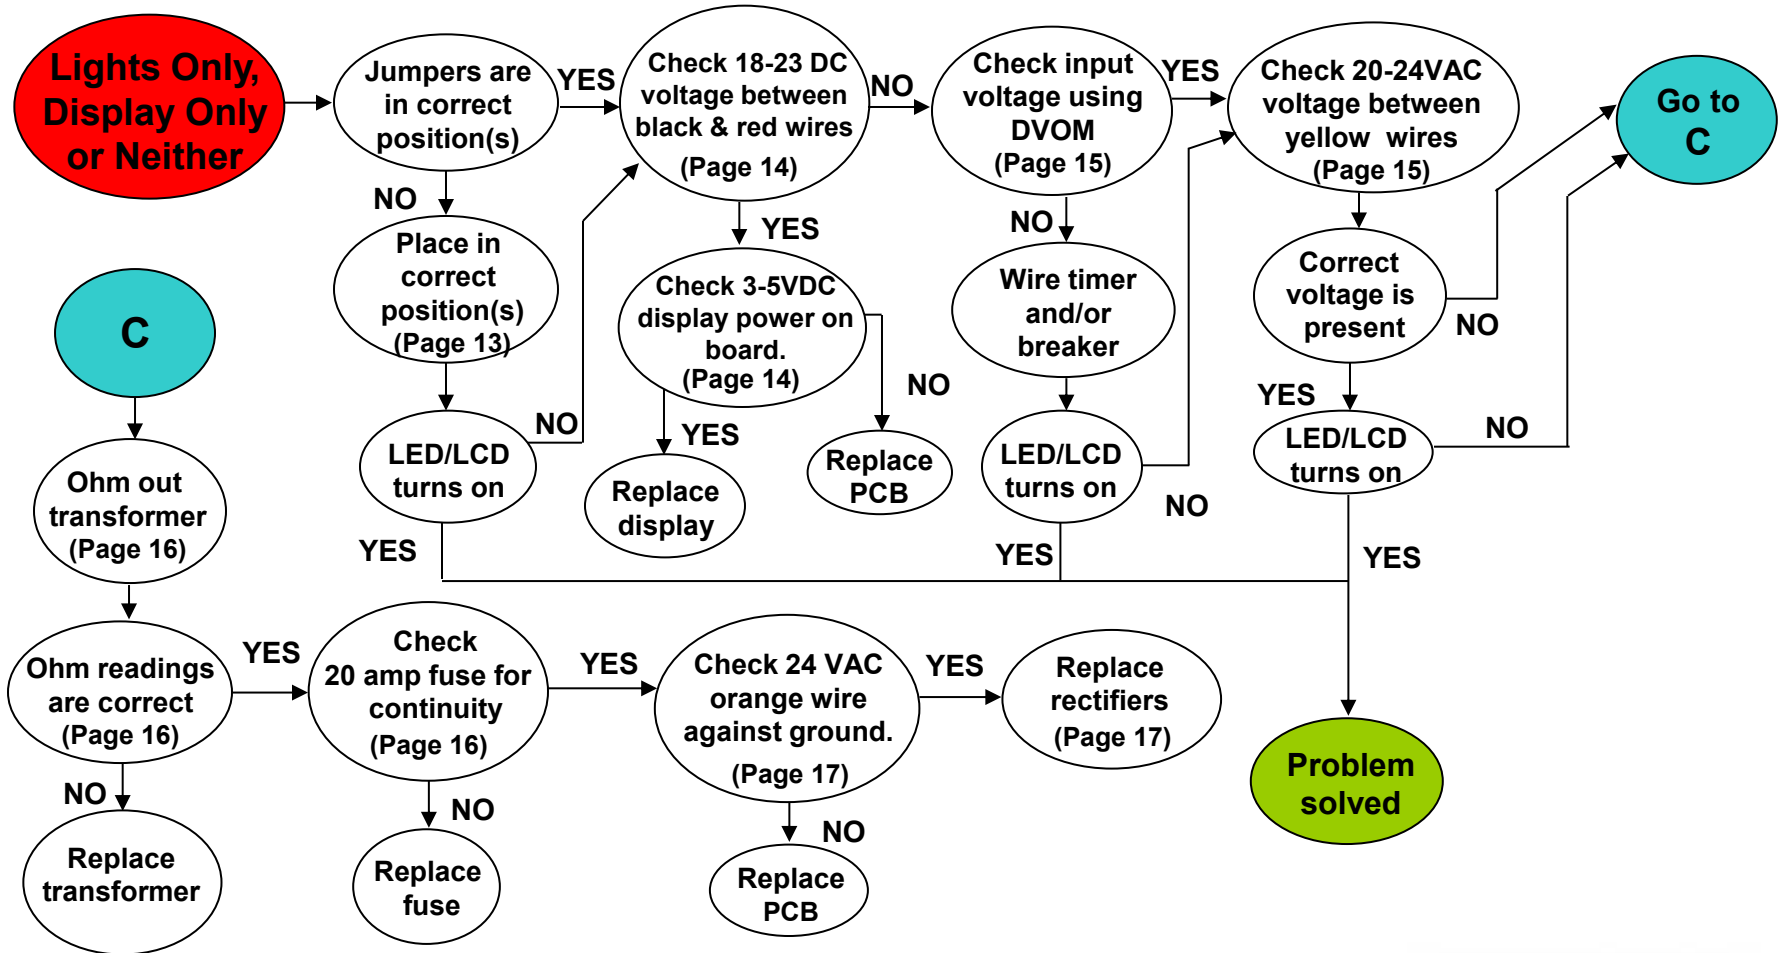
Lights Only, Display Only or Neither

Jumpers are in correct position(s)

YES

Check 18-23 DC voltage between black & red wires (Page 14)

NO

Check input voltage using DVOM (Page 15)

YES

Check 20-24VAC voltage between yellow wires (Page 15)

Go to C

NO

Place in correct position(s) (Page 13)

YES

Check 3-5VDC display power on board. (Page 14)

NO

Wire timer and/or breaker

Correct voltage is present

NO

C

NO

LED/LCD turns on

NO

YES

Replace display

Replace PCB

LED/LCD turns on

YES

LED/LCD turns on

NO

Ohm out transformer (Page 16)

YES

NO

YES

YES

Ohm readings are correct (Page 16)

YES

Check 20 amp fuse for continuity (Page 16)

YES

Check 24 VAC orange wire against ground. (Page 17)

YES

Replace rectifiers (Page 17)

Problem solved

NO

Replace transformer

NO

Replace fuse

NO

Replace PCB